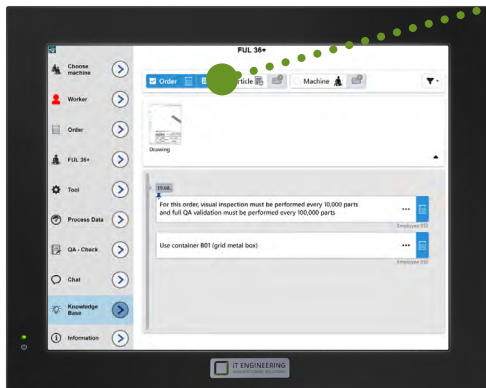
FUL 36+

Choose machine

Worker

Order

FUL 36+

Tool

Process Data

QA - Check

Chat

Knowledge Base

Information

Order

rticle

Machine

Drawing

19.08.

For this order, visual inspection must be performed every 10,000 parts and full QA validation must be performed every 100,000 parts

Employee 033

Use container B01 (grid metal box)

Employee 033

IT ENGINEERING